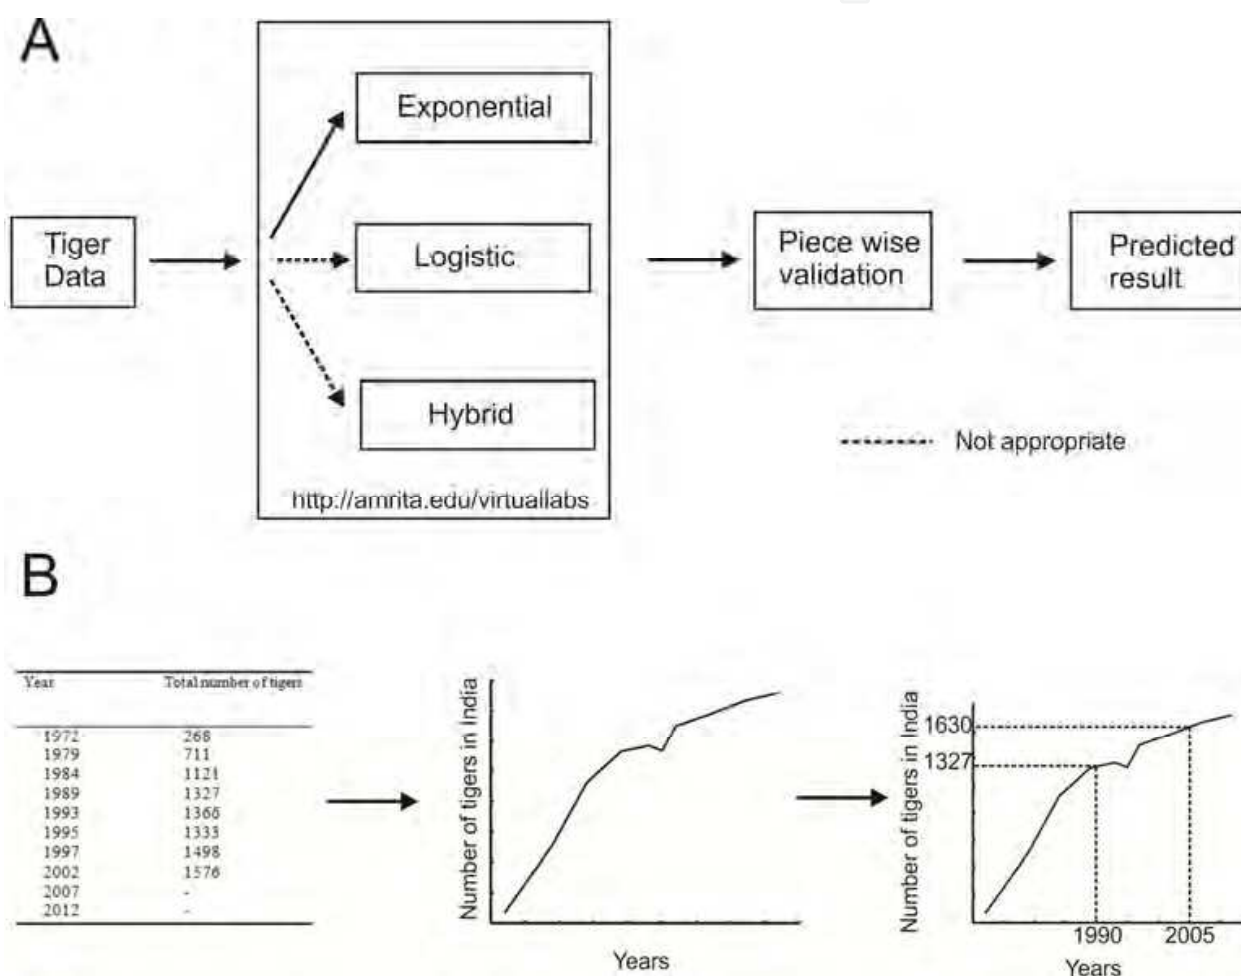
A

Tiger Data

Exponential

Logistic

Hybrid

http://amrita.edu/virtuallabs

Piece wise validation

Predicted result

Not appropriate

B

| Year | Total number of tigers |
|---|---|
| 1972 | 268 |
| 1979 | 711 |
| 1984 | 1121 |
| 1989 | 1327 |
| 1993 | 1366 |
| 1995 | 1333 |
| 1997 | 1498 |
| 2002 | 1576 |
| 2007 | - |
| 2012 | - |

Number of tigers in India

Years

Number of tigers in India

1630

1327

1990

2005

Years